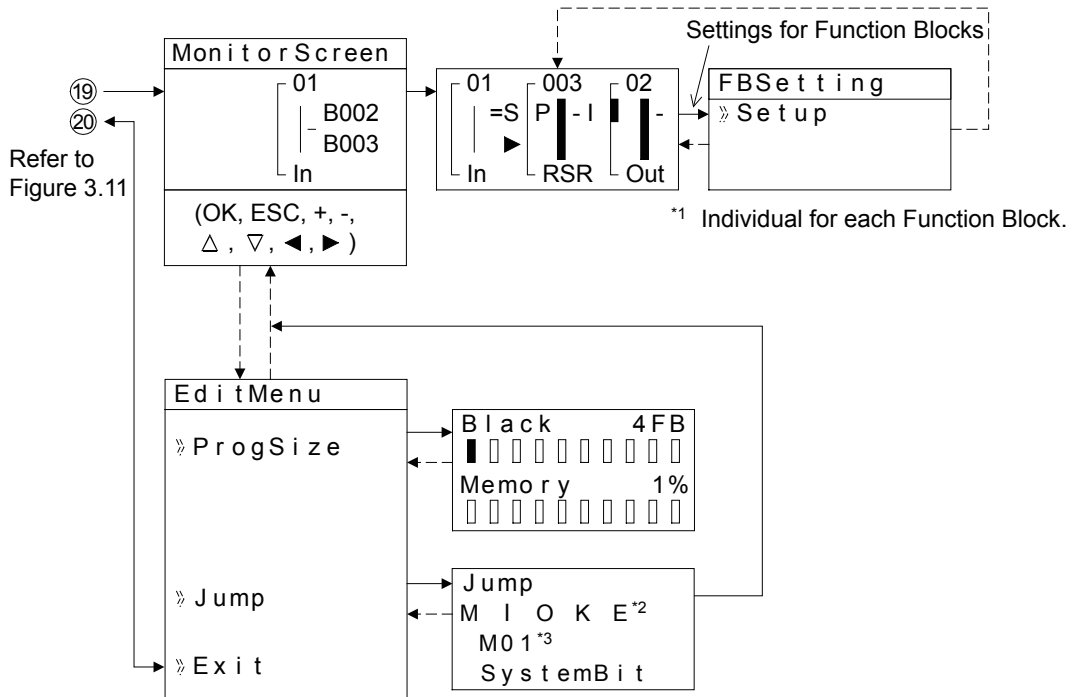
⑲
⑳
Refer to Figure 3.11

MonitorScreen
01
B002
B003
In
(OK, ESC, +, -, △, ▽, ◀, ▶)

01
=S
▶
In
003
P - I
RSR
02
-
Out

Settings for Function Blocks

FBSetting
» Setup

*1 Individual for each Function Block.

EditMenu
» ProgSize
» Jump
» Exit

Black 4FB
Memory 1%

Jump
M I O K E*2
M01*3
SystemBit